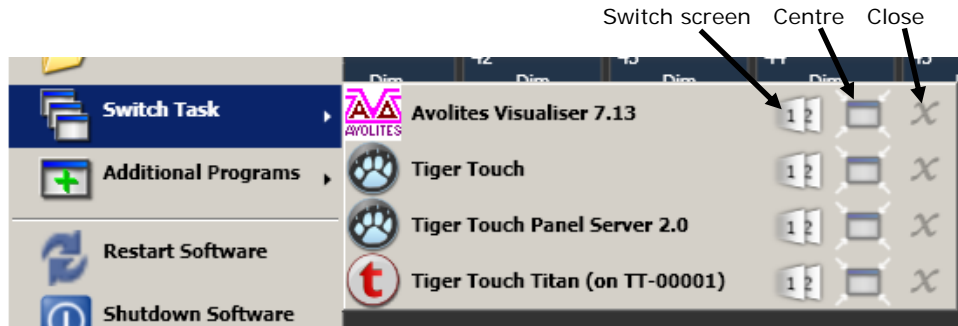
Switch screen Centre Close

42 Dim 43 Dim 44 Dim 45

Switch Task

Additional Programs

Restart Software

Shutdown Software

AVOLITES

Avolites Visualiser 7.13

Tiger Touch

Tiger Touch Panel Server 2.0

Tiger Touch Titan (on TT-00001)